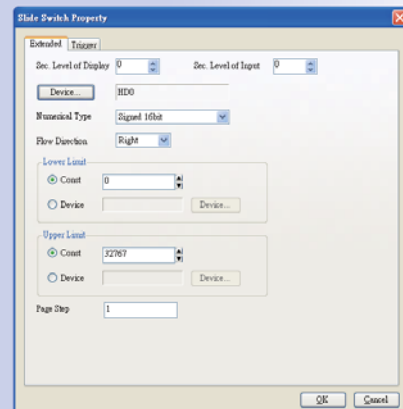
Slide Switch Property

Extended | Trigger

Sec. Level of Display 0

Sec. Level of Input 0

Device... HD0

Numerical Type Signed 16bit

Flow Direction Right

Lower Limit

Const 0

Device

Device...

Upper Limit

Const 32767

Device

Device...

Page Step 1

OK Cancel